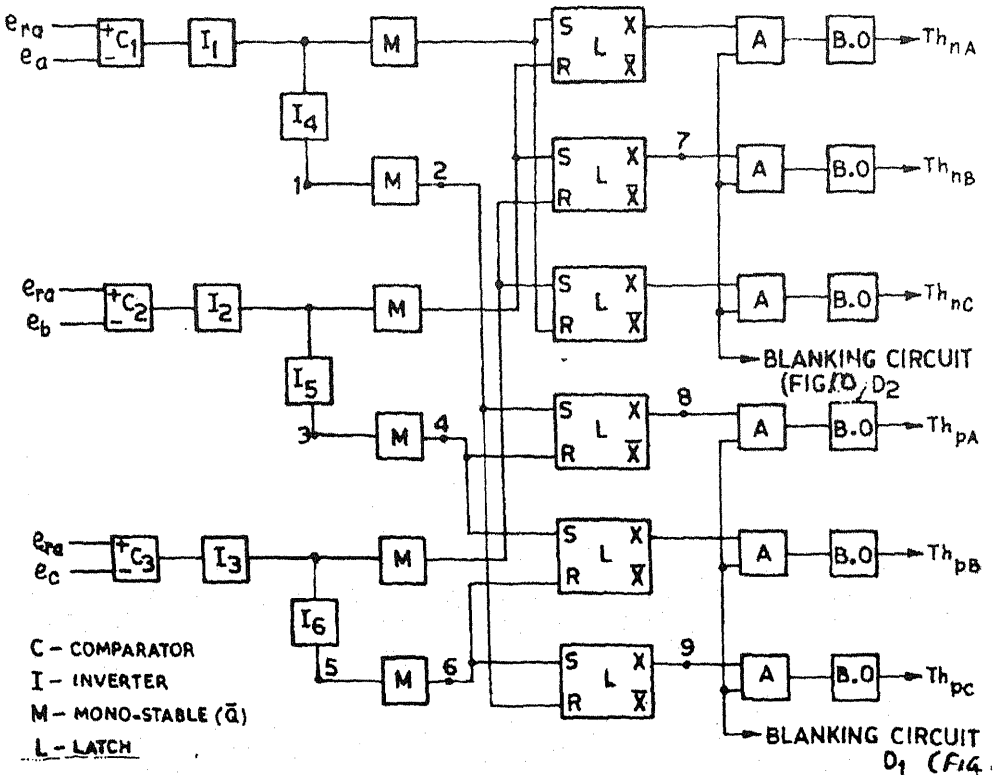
$e_{ra}$
$e_a$
+
$C_1$
−
$I_1$
M
S
L
X
R
$\overline{X}$
A
B.O
$Th_{nA}$

$I_4$
1
M
2
S
L
X
R
$\overline{X}$
7
A
B.O
$Th_{nB}$

$e_{ra}$
$e_b$
+
$C_2$
−
$I_2$
M
S
L
X
R
$\overline{X}$
A
B.O
$Th_{nC}$

BLANKING CIRCUIT (FIG/D) $D_2$

$I_5$
3
M
4
S
L
X
R
$\overline{X}$
8
A
B.O
$Th_{pA}$

$e_{ra}$
$e_c$
+
$C_3$
−
$I_3$
M
S
L
X
R
$\overline{X}$
A
B.O
$Th_{pB}$

$I_6$
5
M
6
S
L
X
R
$\overline{X}$
9
A
B.O
$Th_{pC}$

BLANKING CIRCUIT $D_1$ (FIG.

C – COMPARATOR
I – INVERTER
M – MONO-STABLE ($\bar{Q}$)
L – LATCH